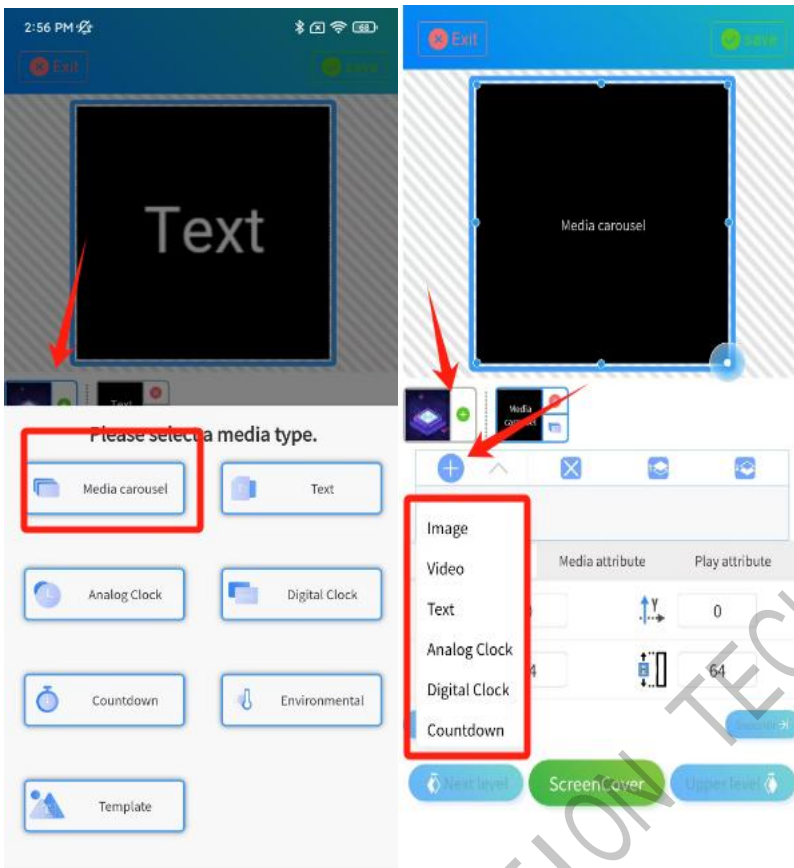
2:56 PM

Exit

Save

Text

Text

Please select a media type.

Media carousel

Text

Analog Clock

Digital Clock

Countdown

Environmental

Template

Exit

Save

Media carousel

Media carousel

Image

Video

Text

Analog Clock

Digital Clock

Countdown

Media attribute

Play attribute

0

4

64

Next level

ScreenCover

Upper level